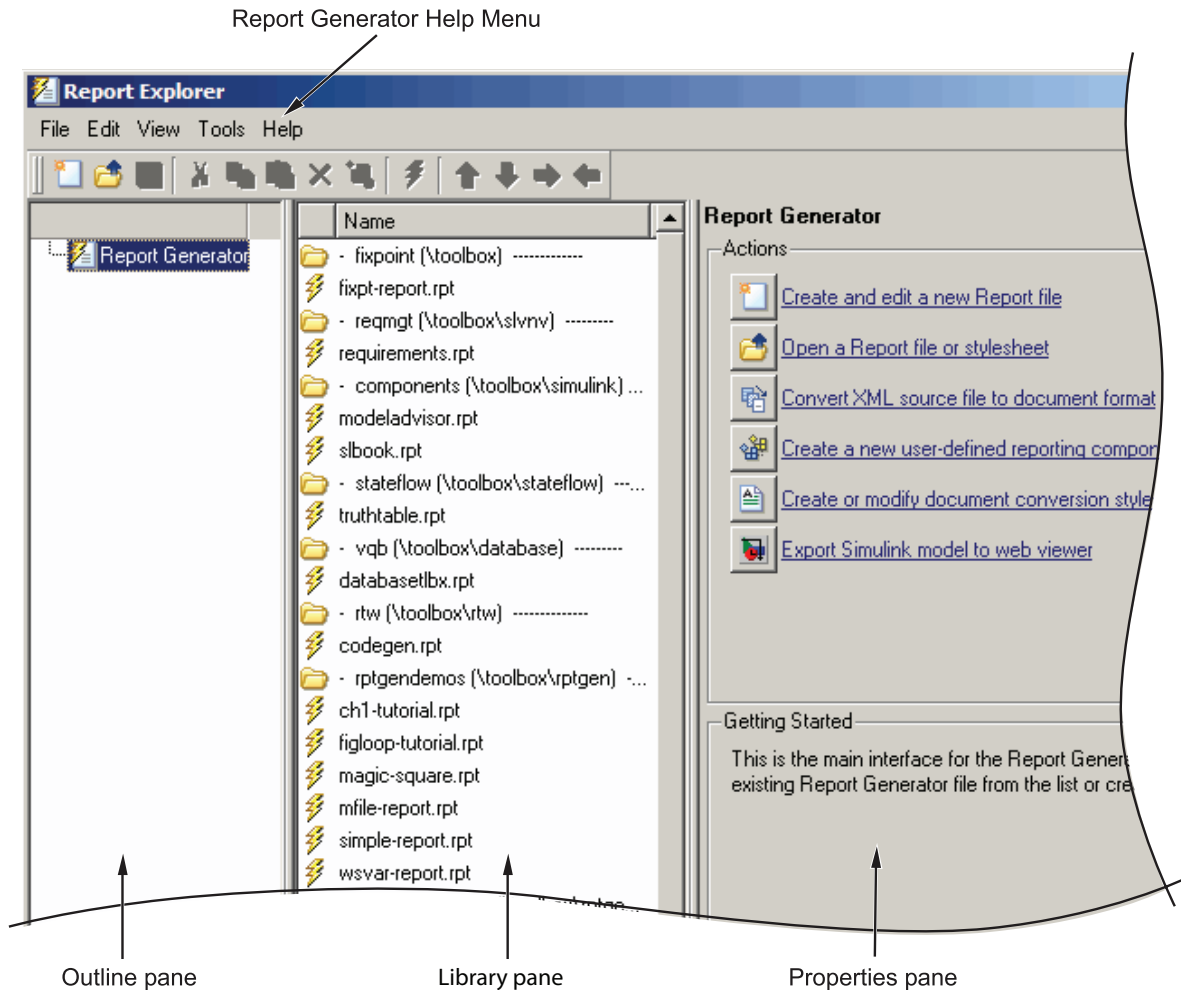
Report Generator Help Menu

Report Explorer

File Edit View Tools Help

Report Generator

Name

- fixpoint (\toolbox) ------------

fixpt-report.rpt

- reqmgt (\toolbox\slvnv) ---------

requirements.rpt

- components (\toolbox\simulink) ...

modeladvisor.rpt

slbook.rpt

- stateflow (\toolbox\stateflow) ---...

truthtable.rpt

- vqb (\toolbox\database) ---------

databasetlbx.rpt

- rtw (\toolbox\rtw) -------------

codegen.rpt

- rptgendemos (\toolbox\rptgen) -...

ch1-tutorial.rpt

figloop-tutorial.rpt

magic-square.rpt

mfile-report.rpt

simple-report.rpt

wsvar-report.rpt

Report Generator

Actions

Create and edit a new Report file

Open a Report file or stylesheet

Convert XML source file to document format

Create a new user-defined reporting compon

Create or modify document conversion style

Export Simulink model to web viewer

Getting Started

This is the main interface for the Report Gener existing Report Generator file from the list or cre

Outline pane

Library pane

Properties pane